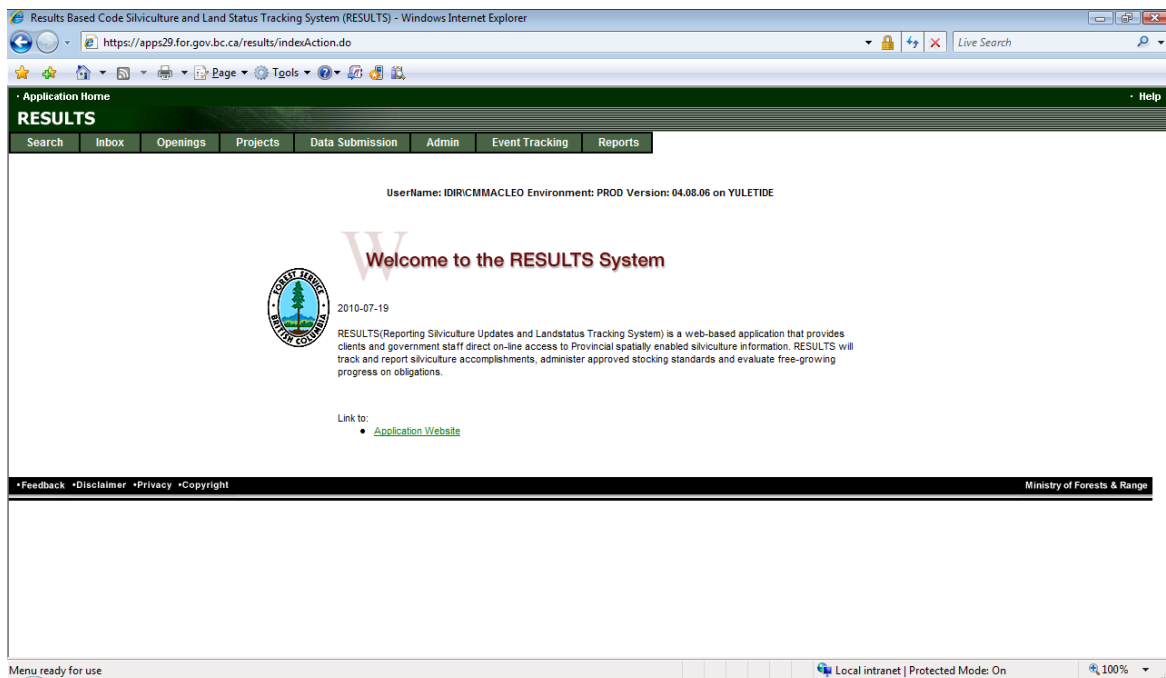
Results Based Code Silviculture and Land Status Tracking System (RESULTS) - Windows Internet Explorer

https://apps29.for.gov.bc.ca/results/indexAction.do

Live Search

Page ▾ Tools ▾

· Application Home

· Help

RESULTS

| Search | Inbox | Openings | Projects | Data Submission | Admin | Event Tracking | Reports |
|---|---|---|---|---|---|---|---|

UserName: IDIR\CMMACLEO Environment: PROD Version: 04.08.06 on YULETIDE

Welcome to the RESULTS System

FOREST SERVICE BRITISH COLUMBIA

2010-07-19

RESULTS(Reporting Silviculture Updates and Landstatus Tracking System) is a web-based application that provides clients and government staff direct on-line access to Provincial spatially enabled silviculture information. RESULTS will track and report silviculture accomplishments, administer approved stocking standards and evaluate free-growing progress on obligations.

Link to:
- Application Website

•Feedback •Disclaimer •Privacy •Copyright

Ministry of Forests & Range

Menu ready for use

Local intranet | Protected Mode: On

100%